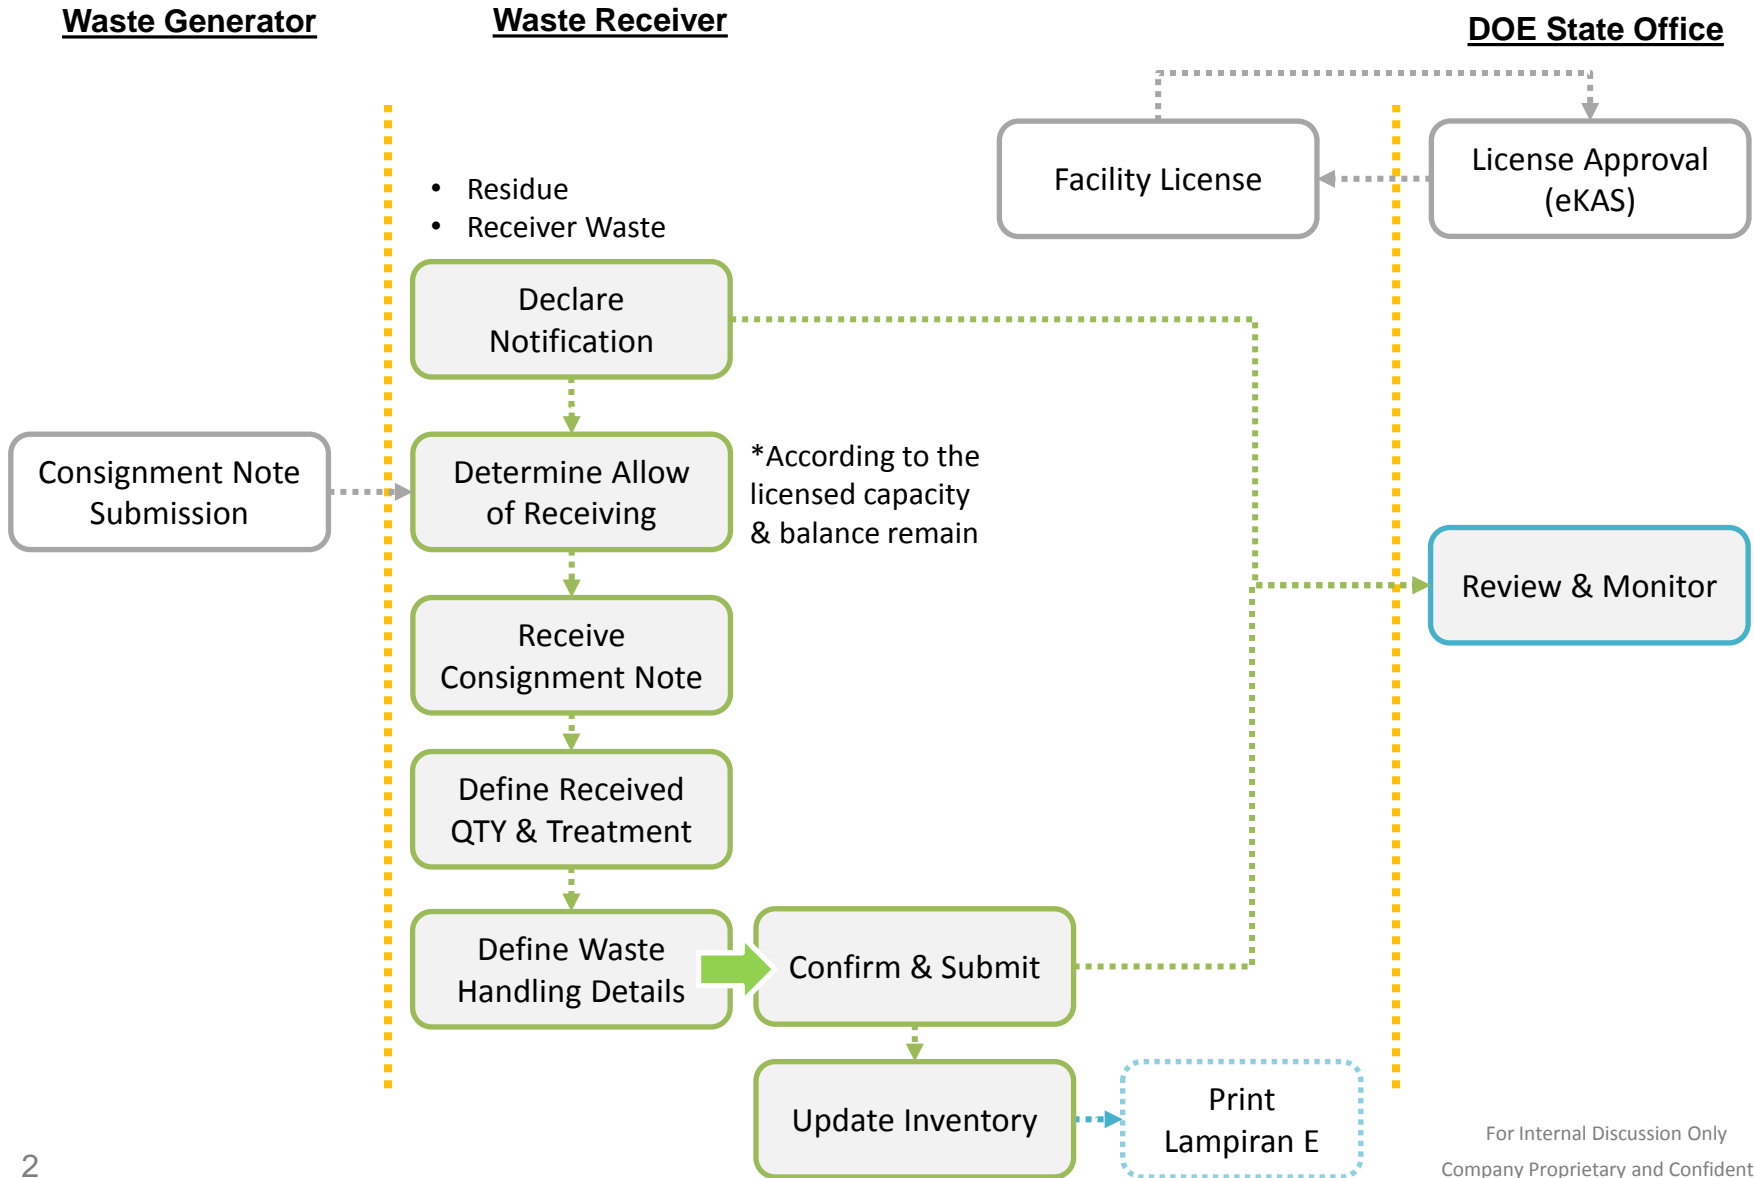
Waste Generator

Waste Receiver

DOE State Office

Facility License

License Approval (eKAS)

- Residue
- Receiver Waste

Declare Notification

Consignment Note Submission

Determine Allow of Receiving

*According to the licensed capacity & balance remain

Review & Monitor

Receive Consignment Note

Define Received QTY & Treatment

Define Waste Handling Details

Confirm & Submit

Update Inventory

Print Lampiran E

For Internal Discussion Only
Company Proprietary and Confident

2